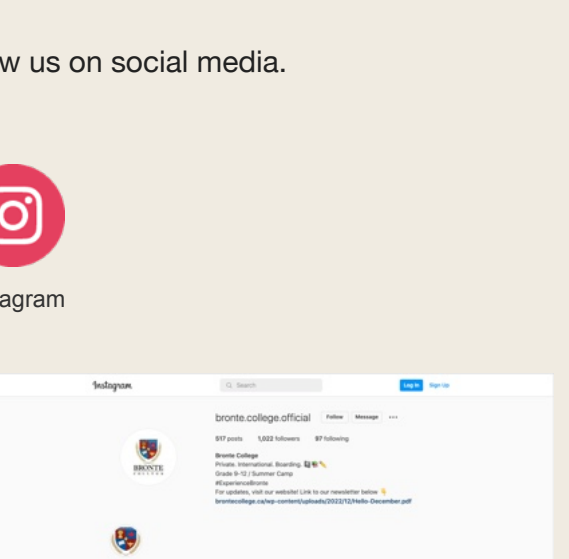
w us on social media.

agram

Instagram

Search

Log In Sign Up

bronte.college.official Follow Message ...

517 posts 1,022 followers 97 following

Bronte College
Private. International. Boarding.
Grade 9-12 | Summer Camp
#ExperienceBronte
For updates, visit our website! Link to our newsletter below
brontecollege.ca/wp-content/uploads/2022/12/Hello-December.pdf

BRONTE